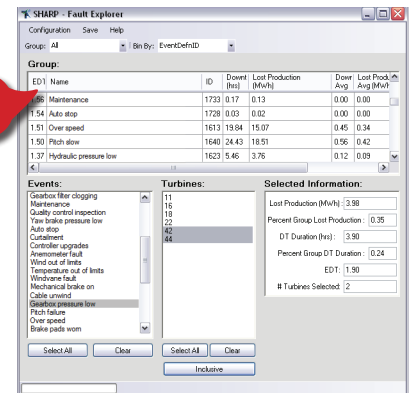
SHARP - Fault Explorer

Configuration Save Help

Group: All Bin By: EventDefnID

Group:

| EDT | Name | ID | Downt (hrs) | Lost Production (MWh) | Dowr Avg | Lost Produ Avg (MWh |
|---|---|---|---|---|---|---|
| 1.56 | Maintenance | 1733 | 0.17 | 0.13 | 0.00 | 0.00 |
| 1.54 | Auto stop | 1728 | 0.03 | 0.02 | 0.00 | 0.00 |
| 1.51 | Over speed | 1613 | 19.84 | 15.07 | 0.45 | 0.34 |
| 1.50 | Pitch slow | 1640 | 24.43 | 18.51 | 0.56 | 0.42 |
| 1.37 | Hydraulic pressure low | 1623 | 5.46 | 3.76 | 0.12 | 0.09 |

Events:
Gearbox filter clogging
Maintenance
Quality control inspection
Yaw brake pressure low
Auto stop
Curtailment
Controller upgrades
Anemometer fault
Wind out of limits
Temperature out of limits
Windvane fault
Mechanical brake on
Cable unwind
Gearbox pressure low
Pitch failure
Over speed
Brake pads worn

Select All Clear

Turbines:
11
16
18
22
42
44

Select All Clear

Inclusive

Selected Information:
Lost Production (MWh): 3.98
Percent Group Lost Production: 0.35
DT Duration (hrs): 3.90
Percent Group DT Duration: 0.24
EDT: 1.90
# Turbines Selected: 2